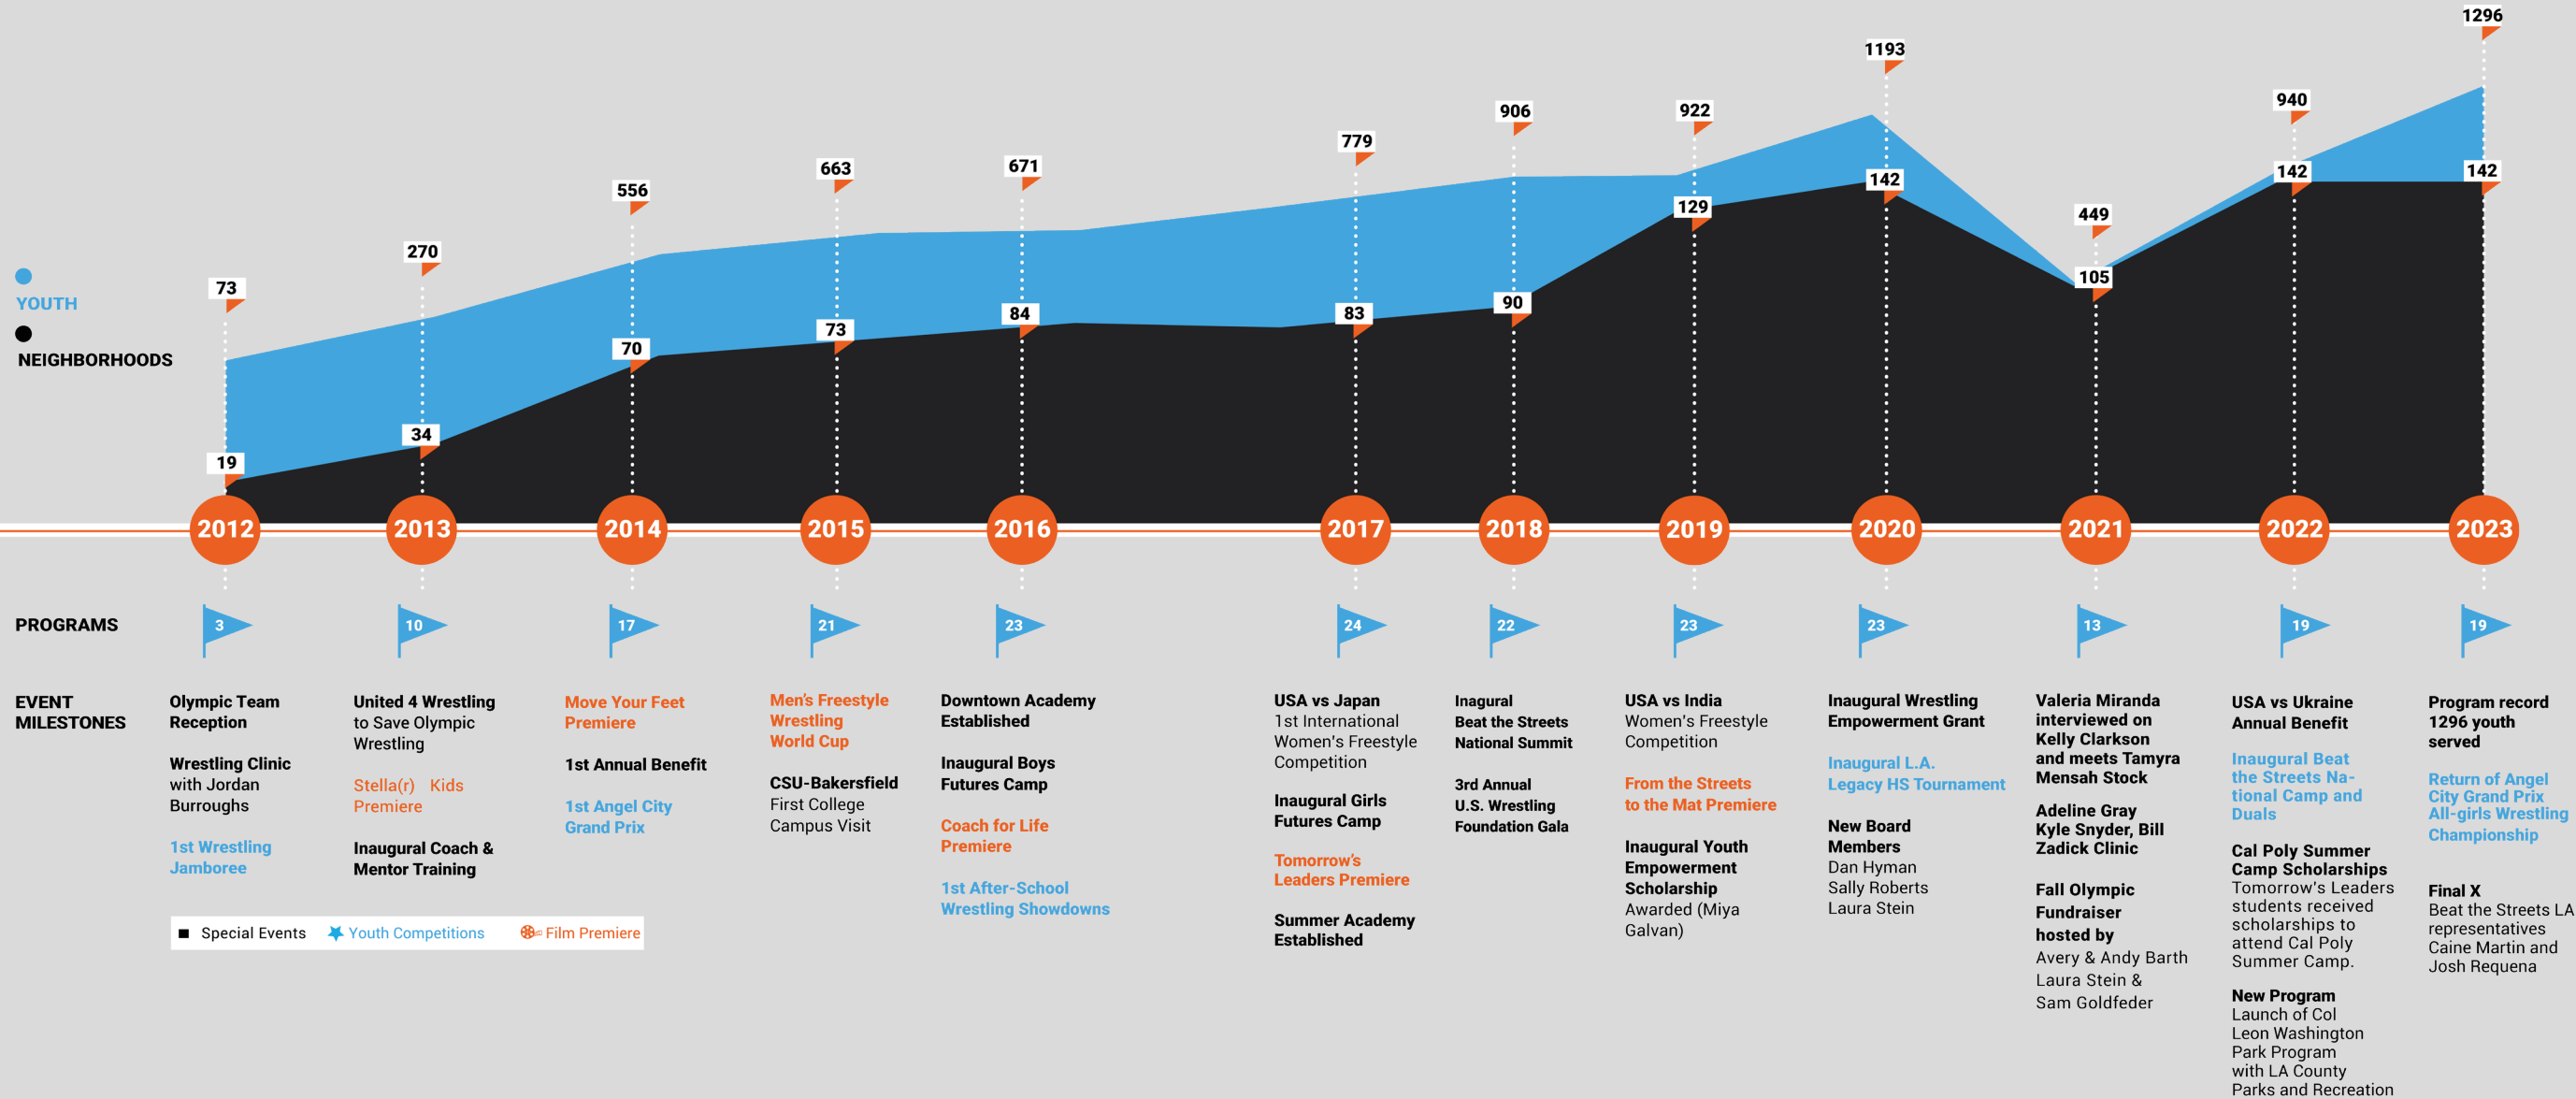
YOUTH
NEIGHBORHOODS

| | 2012 | 2013 | 2014 | 2015 | 2016 | 2017 | 2018 | 2019 | 2020 | 2021 | 2022 | 2023 |
|---|---|---|---|---|---|---|---|---|---|---|---|---|
| Youth | 73 | 270 | 556 | 663 | 671 | 779 | 906 | 922 | 1193 | 449 | 940 | 1296 |
| Neighborhoods | 19 | 34 | 70 | 73 | 84 | 83 | 90 | 129 | 142 | 105 | 142 | 142 |
| PROGRAMS | 3 | 10 | 17 | 21 | 23 | 24 | 22 | 23 | 23 | 13 | 19 | 19 |

EVENT MILESTONES

2012
Olympic Team Reception
Wrestling Clinic with Jordan Burroughs
1st Wrestling Jamboree

2013
United 4 Wrestling to Save Olympic Wrestling
Stella(r) Kids Premiere
Inaugural Coach & Mentor Training

2014
Move Your Feet Premiere
1st Annual Benefit
1st Angel City Grand Prix

2015
Men's Freestyle Wrestling World Cup
CSU-Bakersfield First College Campus Visit

2016
Downtown Academy Established
Inaugural Boys Futures Camp
Coach for Life Premiere
1st After-School Wrestling Showdowns

2017
USA vs Japan 1st International Women's Freestyle Competition
Inaugural Girls Futures Camp
Tomorrow's Leaders Premiere
Summer Academy Established

2018
Inagural Beat the Streets National Summit
3rd Annual U.S. Wrestling Foundation Gala

2019
USA vs India Women's Freestyle Competition
From the Streets to the Mat Premiere
Inaugural Youth Empowerment Scholarship Awarded (Miya Galvan)

2020
Inaugural Wrestling Empowerment Grant
Inaugural L.A. Legacy HS Tournament
New Board Members Dan Hyman Sally Roberts Laura Stein

2021
Valeria Miranda interviewed on Kelly Clarkson and meets Tamyra Mensah Stock
Adeline Gray Kyle Snyder, Bill Zadick Clinic
Fall Olympic Fundraiser hosted by Avery & Andy Barth Laura Stein & Sam Goldfeder

2022
USA vs Ukraine Annual Benefit
Inaugural Beat the Streets National Camp and Duals
Cal Poly Summer Camp Scholarships Tomorrow's Leaders students received scholarships to attend Cal Poly Summer Camp.
New Program Launch of Col Leon Washington Park Program with LA County Parks and Recreation

2023
Program record 1296 youth served
Return of Angel City Grand Prix All-girls Wrestling Championship
Final X Beat the Streets LA representatives Caine Martin and Josh Requena

Special Events Youth Competitions Film Premiere